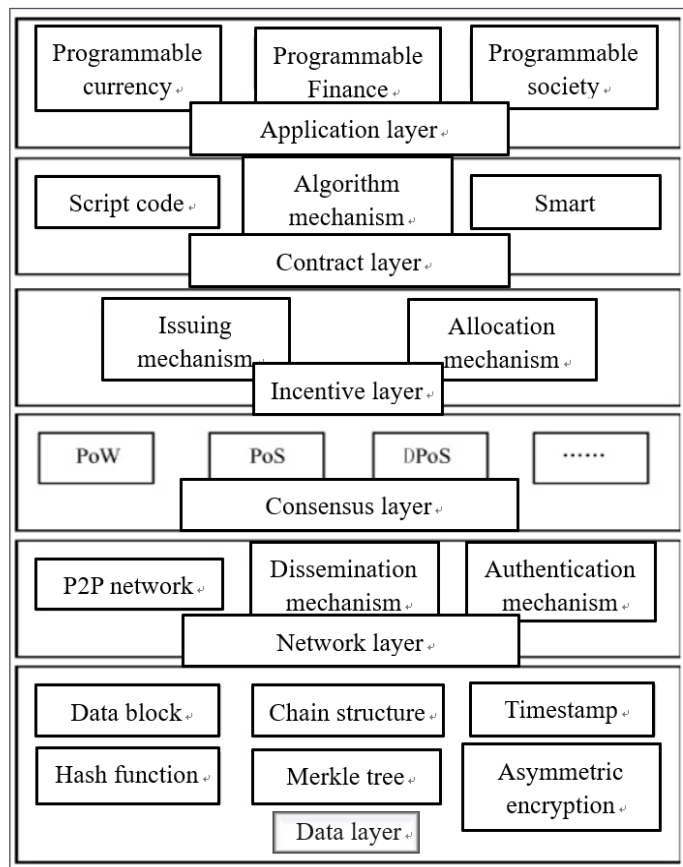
Programmable currency

Programmable Finance

Programmable society

Application layer

Script code

Algorithm mechanism

Smart

Contract layer

Issuing mechanism

Allocation mechanism

Incentive layer

PoW

PoS

DPoS

······

Consensus layer

P2P network

Dissemination mechanism

Authentication mechanism

Network layer

Data block

Chain structure

Timestamp

Hash function

Merkle tree

Asymmetric encryption

Data layer